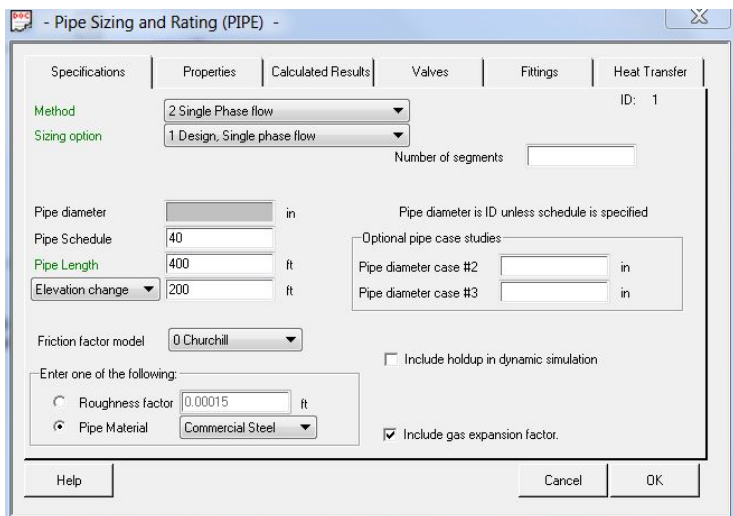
- Pipe Sizing and Rating (PIPE) -

Specifications | Properties | Calculated Results | Valves | Fittings | Heat Transfer

ID: 1

Method 2 Single Phase flow

Sizing option 1 Design, Single phase flow

Number of segments

Pipe diameter in

Pipe diameter is ID unless schedule is specified

Pipe Schedule 40

Optional pipe case studies

Pipe Length 400 ft

Pipe diameter case #2 in

Elevation change 200 ft

Pipe diameter case #3 in

Friction factor model 0 Churchill

Include holdup in dynamic simulation

Enter one of the following:

Roughness factor 0.00015 ft

Pipe Material Commercial Steel

Include gas expansion factor.

Help

Cancel

OK